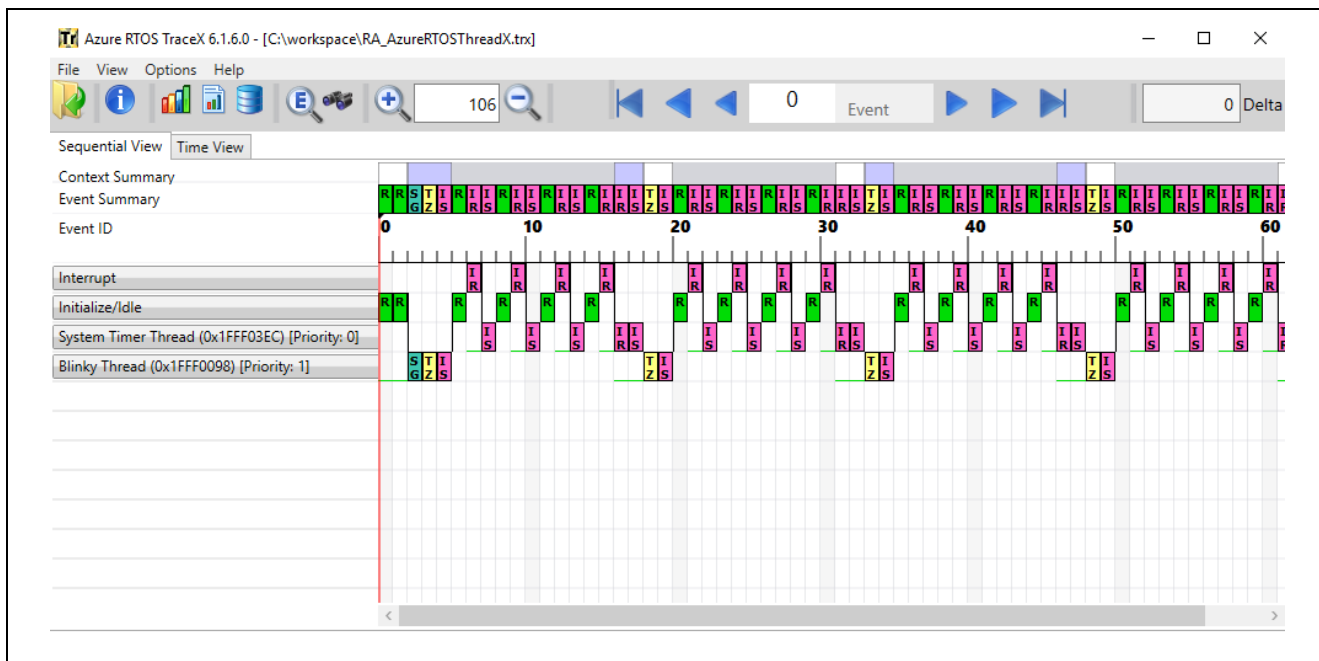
Azure RTOS TraceX 6.1.6.0 - [C:\workspace\RA_AzureRTOSThreadX.trx]

File View Options Help

106

0 Event

0 Delta

Sequential View Time View

Context Summary

Event Summary

Event ID

0 10 20 30 40 50 60

Interrupt

Initialize/Idle

System Timer Thread (0x1FFF03EC) [Priority: 0]

Blinky Thread (0x1FFF0098) [Priority: 1]